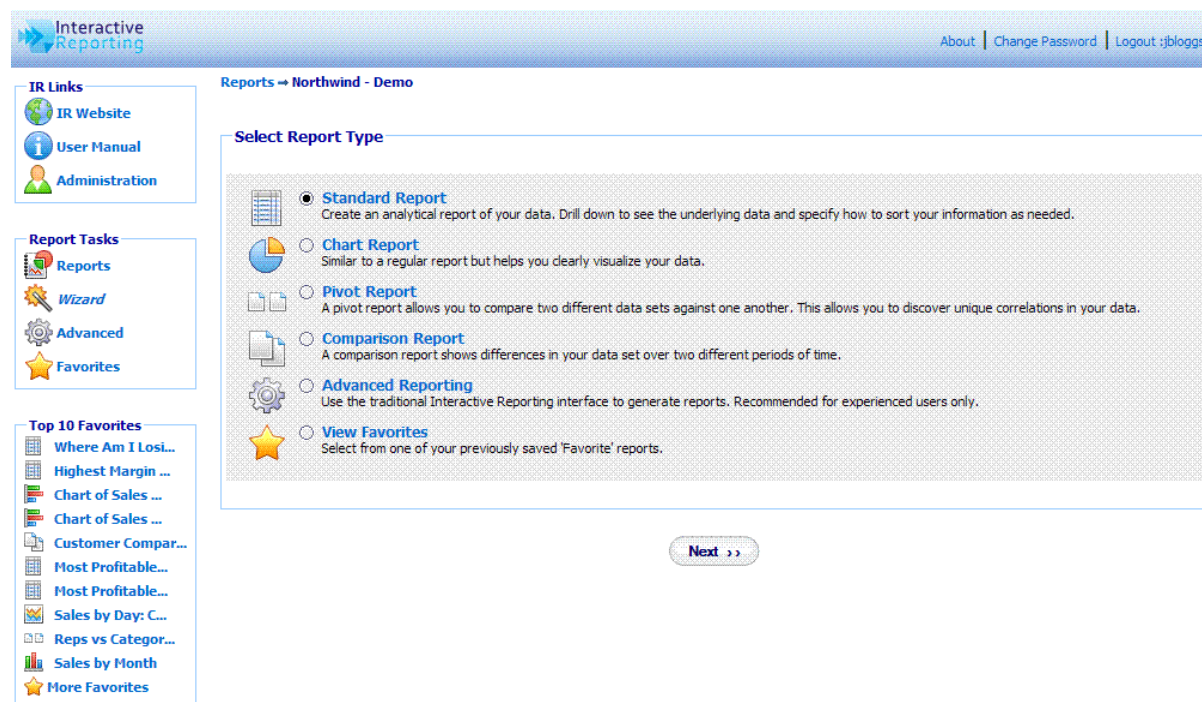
Interactive Reporting

About | Change Password | Logout :jbloggs

IR Links
IR Website
User Manual
Administration

Report Tasks
Reports
Wizard
Advanced
Favorites

Top 10 Favorites
Where Am I Losi...
Highest Margin ...
Chart of Sales ...
Chart of Sales ...
Customer Compar...
Most Profitable...
Most Profitable...
Sales by Day: C...
Reps vs Categor...
Sales by Month
More Favorites

Reports ⇒ Northwind - Demo

Select Report Type

Standard Report
Create an analytical report of your data. Drill down to see the underlying data and specify how to sort your information as needed.

Chart Report
Similar to a regular report but helps you clearly visualize your data.

Pivot Report
A pivot report allows you to compare two different data sets against one another. This allows you to discover unique correlations in your data.

Comparison Report
A comparison report shows differences in your data set over two different periods of time.

Advanced Reporting
Use the traditional Interactive Reporting interface to generate reports. Recommended for experienced users only.

View Favorites
Select from one of your previously saved 'Favorite' reports.

Next ››